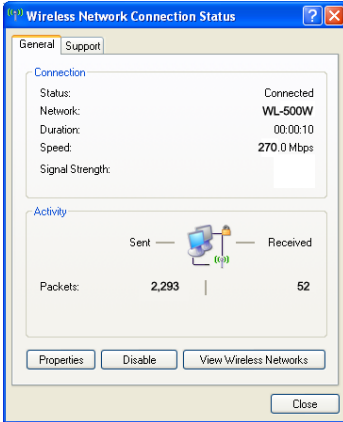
Wireless Network Connection Status

General | Support

Connection

| | |
|---|---|
| Status: | Connected |
| Network: | WL-500W |
| Duration: | 00:00:10 |
| Speed: | 270.0 Mbps |
| Signal Strength: | |

Activity

Sent — — Received

Packets: 2,293 | 52

Properties | Disable | View Wireless Networks

Close